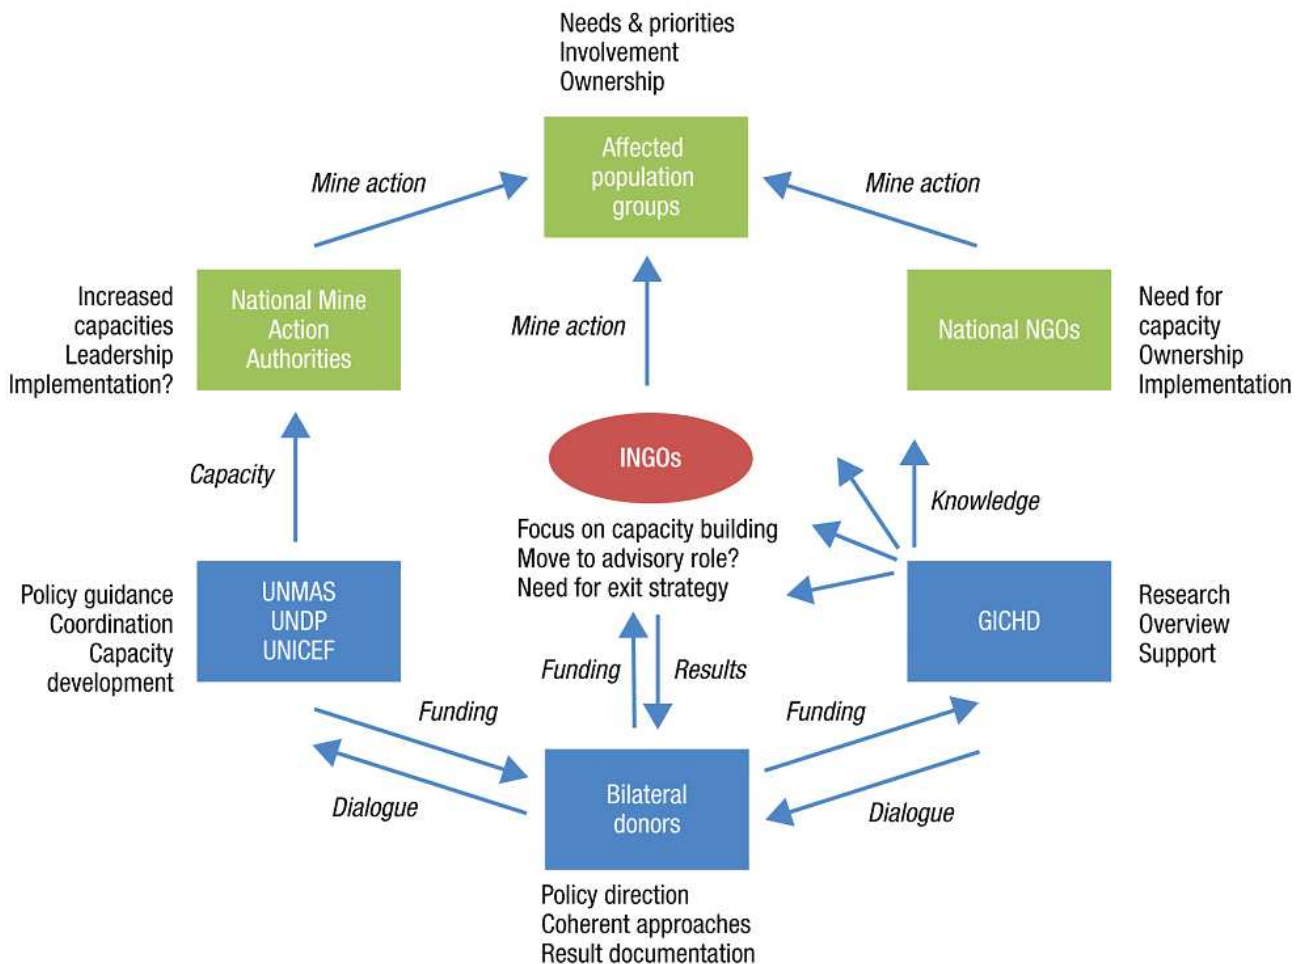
Needs & priorities
Involvement
Ownership

Affected population groups

Mine action

Mine action

Increased capacities
Leadership
Implementation?

National Mine Action Authorities

Mine action

National NGOs

Need for capacity
Ownership
Implementation

INGOs

Capacity

Knowledge

Focus on capacity building
Move to advisory role?
Need for exit strategy

Policy guidance
Coordination
Capacity development

UNMAS
UNDP
UNICEF

Funding

Results

GICHD

Research
Overview
Support

Funding

Funding

Dialogue

Bilateral donors

Dialogue

Policy direction
Coherent approaches
Result documentation